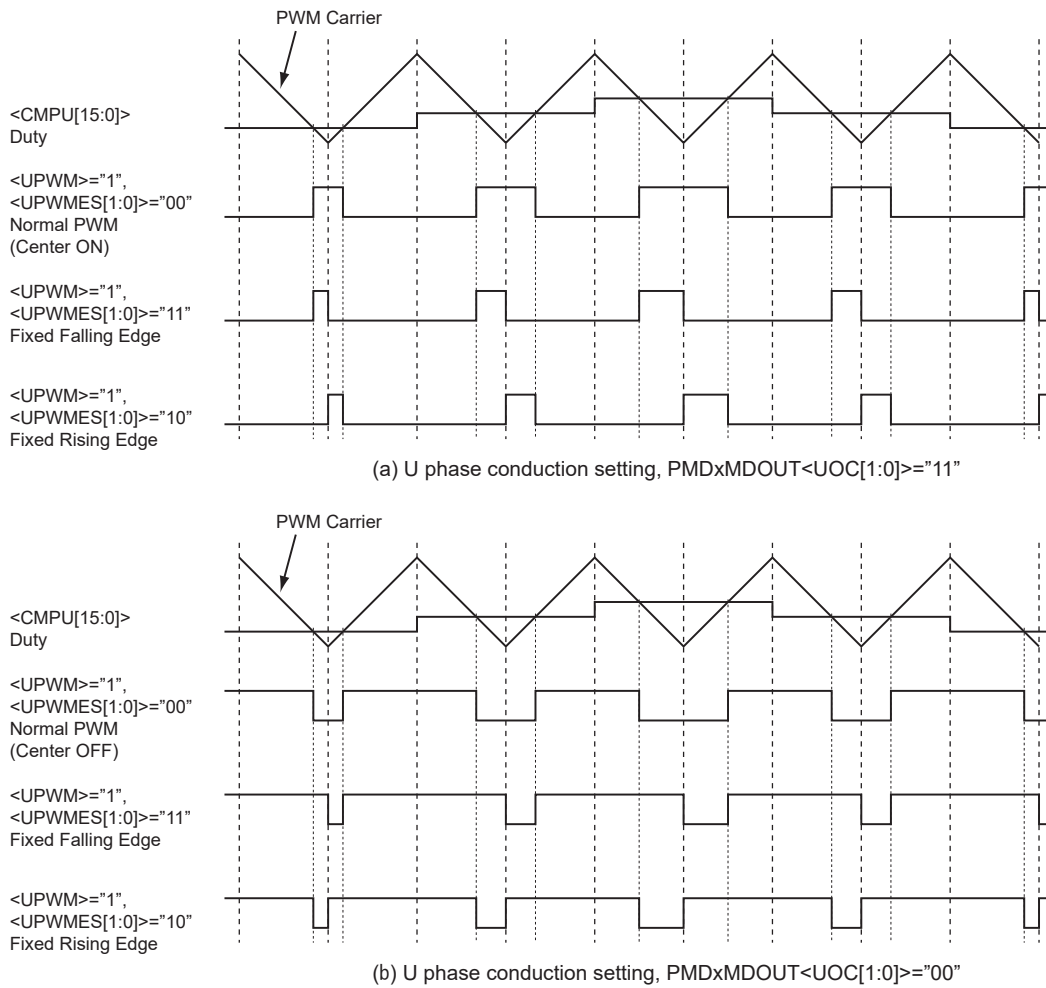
PWM Carrier

<CMPU[15:0]>
Duty

<UPWM>="1",
<UPWMES[1:0]>="00"
Normal PWM
(Center ON)

<UPWM>="1",
<UPWMES[1:0]>="11"
Fixed Falling Edge

<UPWM>="1",
<UPWMES[1:0]>="10"
Fixed Rising Edge

(a) U phase conduction setting, PMDxMDOUT<UOC[1:0]>="11"

PWM Carrier

<CMPU[15:0]>
Duty

<UPWM>="1",
<UPWMES[1:0]>="00"
Normal PWM
(Center OFF)

<UPWM>="1",
<UPWMES[1:0]>="11"
Fixed Falling Edge

<UPWM>="1",
<UPWMES[1:0]>="10"
Fixed Rising Edge

(b) U phase conduction setting, PMDxMDOUT<UOC[1:0]>="00"